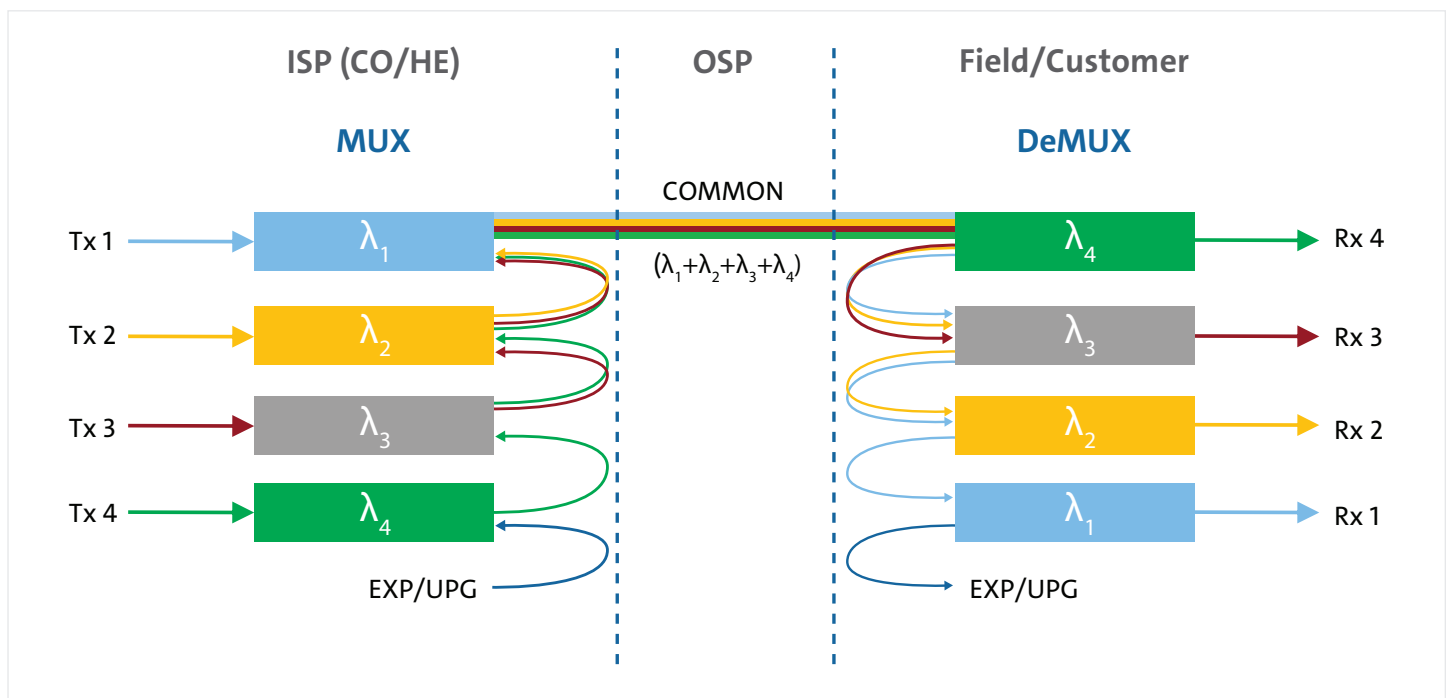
ISP (CO/HE)

OSP

Field/Customer

MUX

DeMUX

COMMON

Tx 1

$\lambda_1$

$(\lambda_1+\lambda_2+\lambda_3+\lambda_4)$

$\lambda_4$

Rx 4

Tx 2

$\lambda_2$

$\lambda_3$

Rx 3

Tx 3

$\lambda_3$

$\lambda_2$

Rx 2

Tx 4

$\lambda_4$

$\lambda_1$

Rx 1

EXP/UPG

EXP/UPG